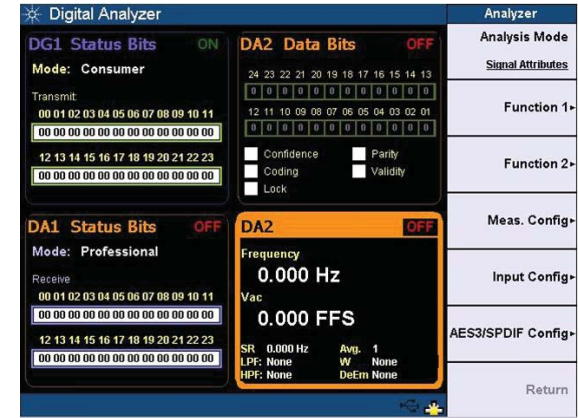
Digital Analyzer

DG1 Status Bits ON
Mode: Consumer
Transmit
00 01 02 03 04 05 06 07 08 09 10 11
00 00 00 00 00 00 00 00 00 00 00 00
12 13 14 15 16 17 18 19 20 21 22 23
00 00 00 00 00 00 00 00 00 00 00 00

DA2 Data Bits OFF
24 23 22 21 20 19 18 17 16 15 14 13
0 0 0 0 0 0 0 0 0 0 0 0
12 11 10 09 08 07 06 05 04 03 02 01
0 0 0 0 0 0 0 0 0 0 0 0
Confidence
Parity
Coding
Validity
Lock

DA1 Status Bits OFF
Mode: Professional
Receive
00 01 02 03 04 05 06 07 08 09 10 11
00 00 00 00 00 00 00 00 00 00 00 00
12 13 14 15 16 17 18 19 20 21 22 23
00 00 00 00 00 00 00 00 00 00 00 00

DA2 OFF
Frequency
0.000 Hz
Vac
0.000 FFS
SR 0.000 Hz Avg. 1
LPF: None W None
HPF: None DeEm None

Analyzer
Analysis Mode
Signal Attributes
Function 1▸
Function 2▸
Meas. Config▸
Input Config▸
AES3/SPDIF Config▸
Return